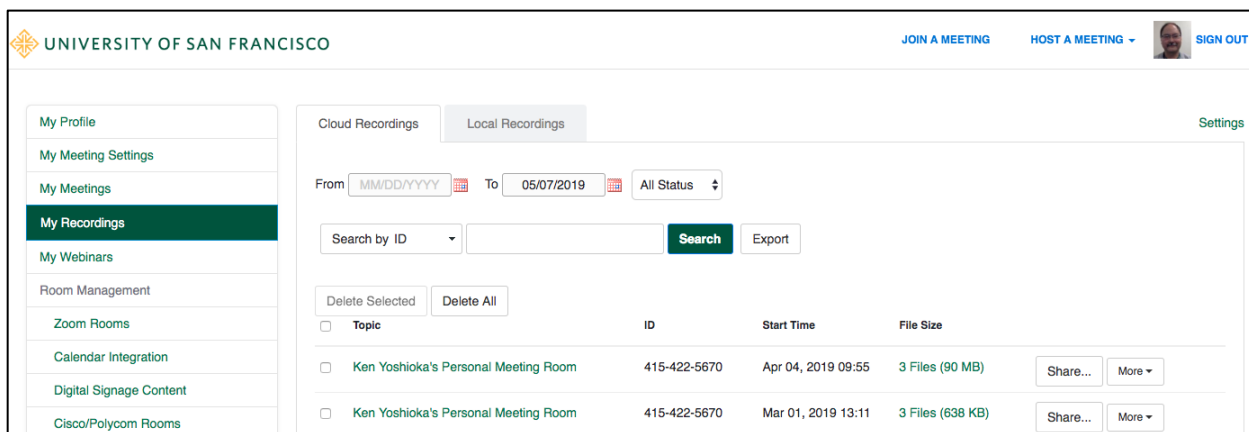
UNIVERSITY OF SAN FRANCISCO

JOIN A MEETING HOST A MEETING SIGN OUT

My Profile
My Meeting Settings
My Meetings
My Recordings
My Webinars
Room Management
Zoom Rooms
Calendar Integration
Digital Signage Content
Cisco/Polycom Rooms

Cloud Recordings Local Recordings Settings

From MM/DD/YYYY To 05/07/2019 All Status

Search by ID Search Export

Delete Selected Delete All

| | Topic | ID | Start Time | File Size | | |
|---|---|---|---|---|---|---|
| | Ken Yoshioka's Personal Meeting Room | 415-422-5670 | Apr 04, 2019 09:55 | 3 Files (90 MB) | Share... | More |
| | Ken Yoshioka's Personal Meeting Room | 415-422-5670 | Mar 01, 2019 13:11 | 3 Files (638 KB) | Share... | More |